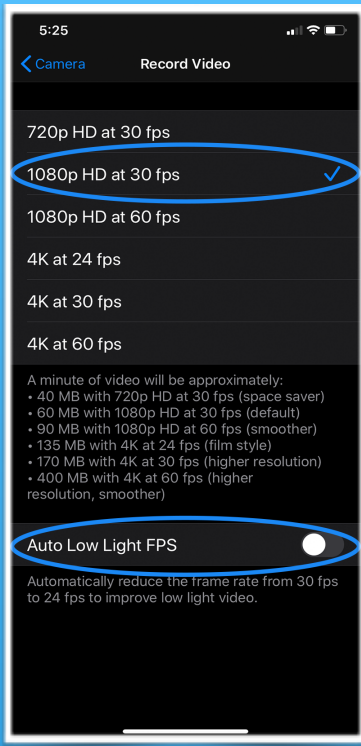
5:25

Camera

Record Video

720p HD at 30 fps

1080p HD at 30 fps ✓

1080p HD at 60 fps

4K at 24 fps

4K at 30 fps

4K at 60 fps

A minute of video will be approximately:
• 40 MB with 720p HD at 30 fps (space saver)
• 60 MB with 1080p HD at 30 fps (default)
• 90 MB with 1080p HD at 60 fps (smoother)
• 135 MB with 4K at 24 fps (film style)
• 170 MB with 4K at 30 fps (higher resolution)
• 400 MB with 4K at 60 fps (higher resolution, smoother)

Auto Low Light FPS

Automatically reduce the frame rate from 30 fps to 24 fps to improve low light video.